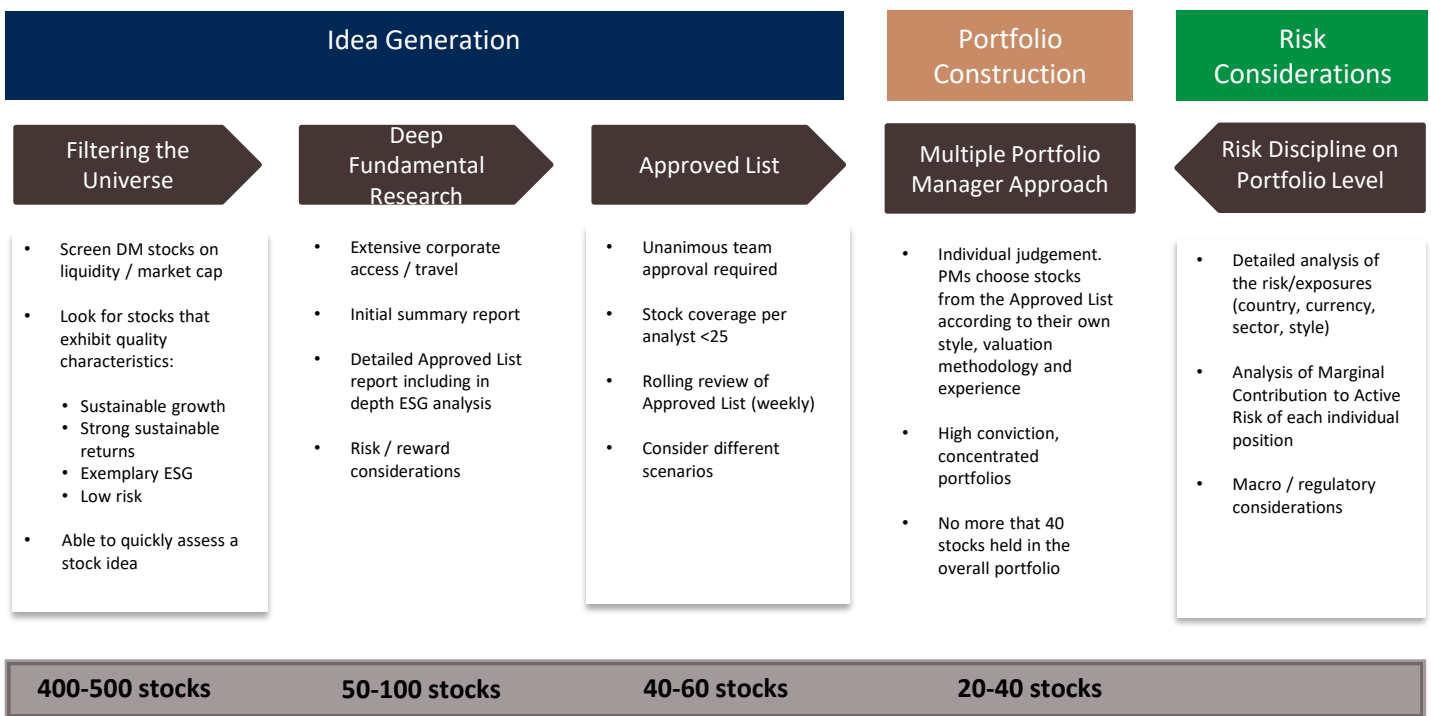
Idea Generation

Portfolio Construction

Risk Considerations

Filtering the Universe

Deep Fundamental Research

Approved List

Multiple Portfolio Manager Approach

Risk Discipline on Portfolio Level

- Screen DM stocks on liquidity / market cap
- Look for stocks that exhibit quality characteristics:
  - Sustainable growth
  - Strong sustainable returns
  - Exemplary ESG
  - Low risk
- Able to quickly assess a stock idea

- Extensive corporate access / travel
- Initial summary report
- Detailed Approved List report including in depth ESG analysis
- Risk / reward considerations

- Unanimous team approval required
- Stock coverage per analyst <25
- Rolling review of Approved List (weekly)
- Consider different scenarios

- Individual judgement. PMs choose stocks from the Approved List according to their own style, valuation methodology and experience
- High conviction, concentrated portfolios
- No more that 40 stocks held in the overall portfolio

- Detailed analysis of the risk/exposures (country, currency, sector, style)
- Analysis of Marginal Contribution to Active Risk of each individual position
- Macro / regulatory considerations

400-500 stocks 50-100 stocks 40-60 stocks 20-40 stocks